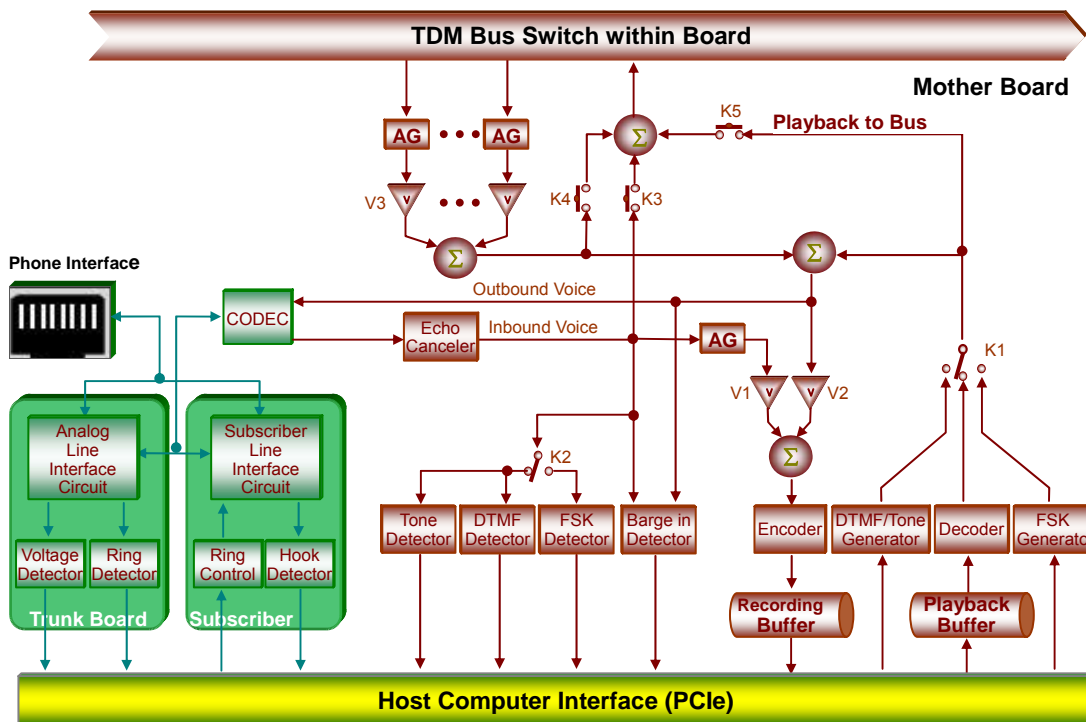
TDM Bus Switch within Board

Mother Board

K5

Playback to Bus

AG

AG

$\Sigma$

K4

K3

V3

$\Sigma$

$\Sigma$

Phone Interface

Outbound Voice

CODEC

Echo Canceler

Inbound Voice

AG

K1

V1

V2

Analog Line Interface Circuit

Subscriber Line Interface Circuit

K2

$\Sigma$

Tone Detector

DTMF Detector

FSK Detector

Barge in Detector

Encoder

DTMF/Tone Generator

Decoder

FSK Generato

Voltage Detector

Ring Detector

Ring Control

Hook Detector

Recording Buffer

Playback Buffer

Trunk Board

Subscriber

Host Computer Interface (PCIe)